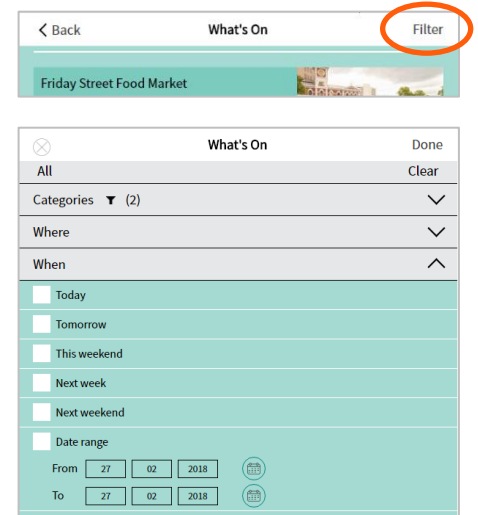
< Back

What's On

Filter

Friday Street Food Market

What's On

Done

All

Clear

Categories (2)

Where

When

Today

Tomorrow

This weekend

Next week

Next weekend

Date range

From 27 02 2018

To 27 02 2018